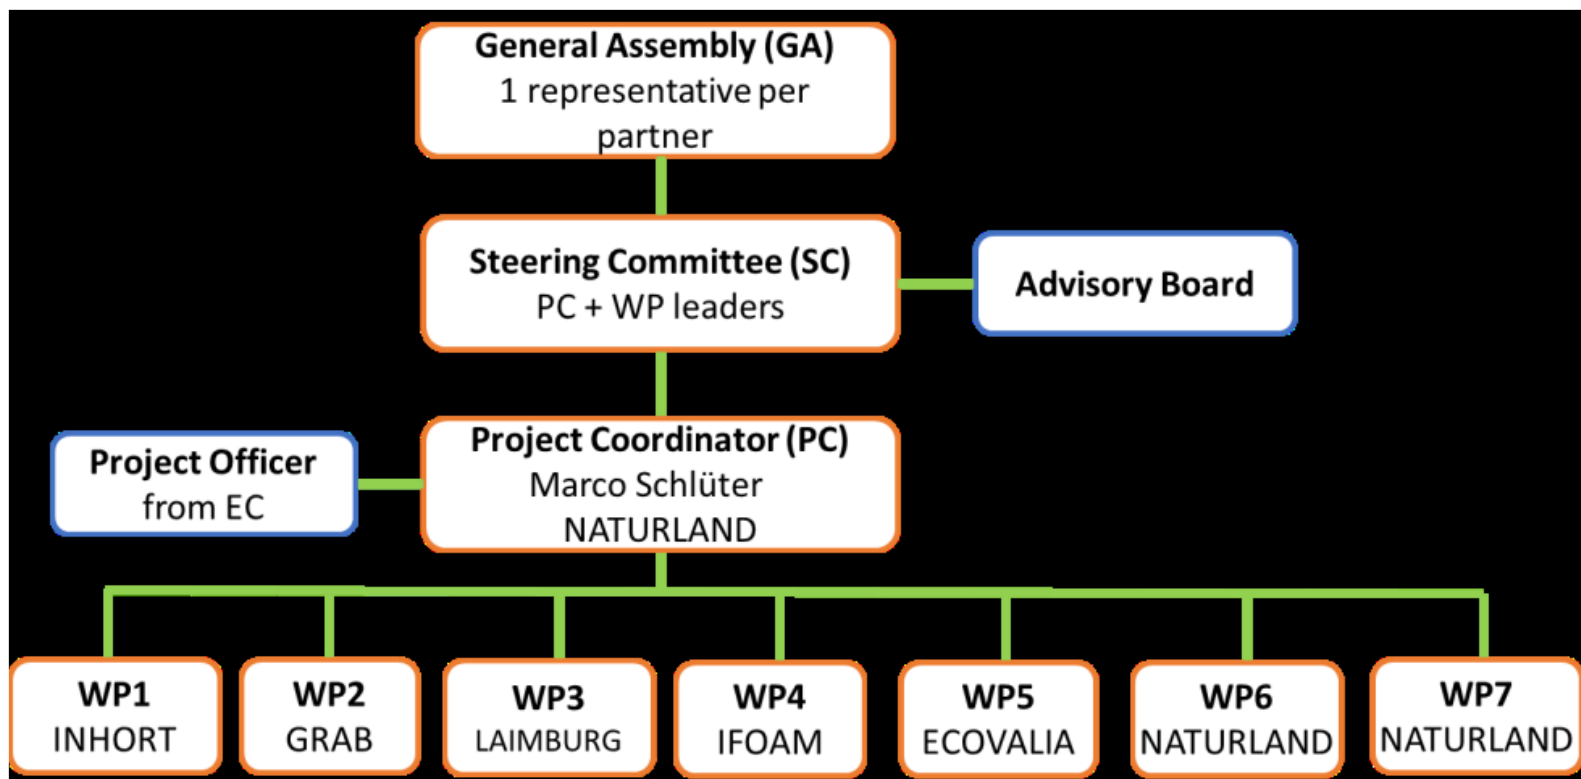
General Assembly (GA)
1 representative per partner

Steering Committee (SC)
PC + WP leaders

Advisory Board

Project Officer
from EC

Project Coordinator (PC)
Marco Schlüter
NATURLAND

WP1
INHORT

WP2
GRAB

WP3
LAIMBURG

WP4
IFOAM

WP5
ECOVALIA

WP6
NATURLAND

WP7
NATURLAND